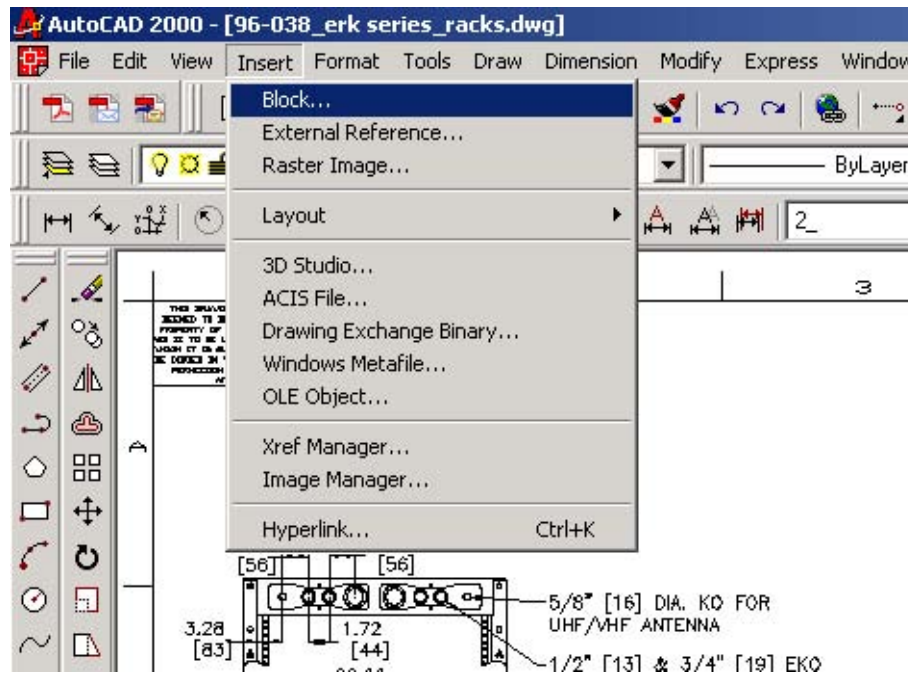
AutoCAD 2000 - [96-038_erk series_racks.dwg]

File Edit View Insert Format Tools Draw Dimension Modify Express Window

Block...
External Reference...
Raster Image...
Layout
3D Studio...
ACIS File...
Drawing Exchange Binary...
Windows Metafile...
OLE Object...
Xref Manager...
Image Manager...
Hyperlink... Ctrl+K

ByLayer

2_

3

A

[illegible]

[56] [56]

5/8" [16] DIA. KO FOR UHF/VHF ANTENNA

3.28 [83]

1.72 [44]

1/2" [13] & 3/4" [19] EKO